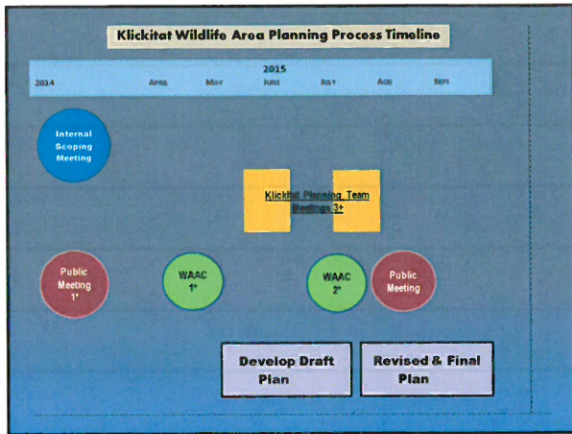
Klickitat Wildlife Area Planning Process Timeline

2015

2014 APRIL MAY JUNE JULY AUG SEPT

Internal Scoping Meeting

Klickitat Planning Team Meetings 3+

Public Meeting 1st

WAAC 1st

WAAC 2nd

Public Meeting

Develop Draft Plan

Revised & Final Plan